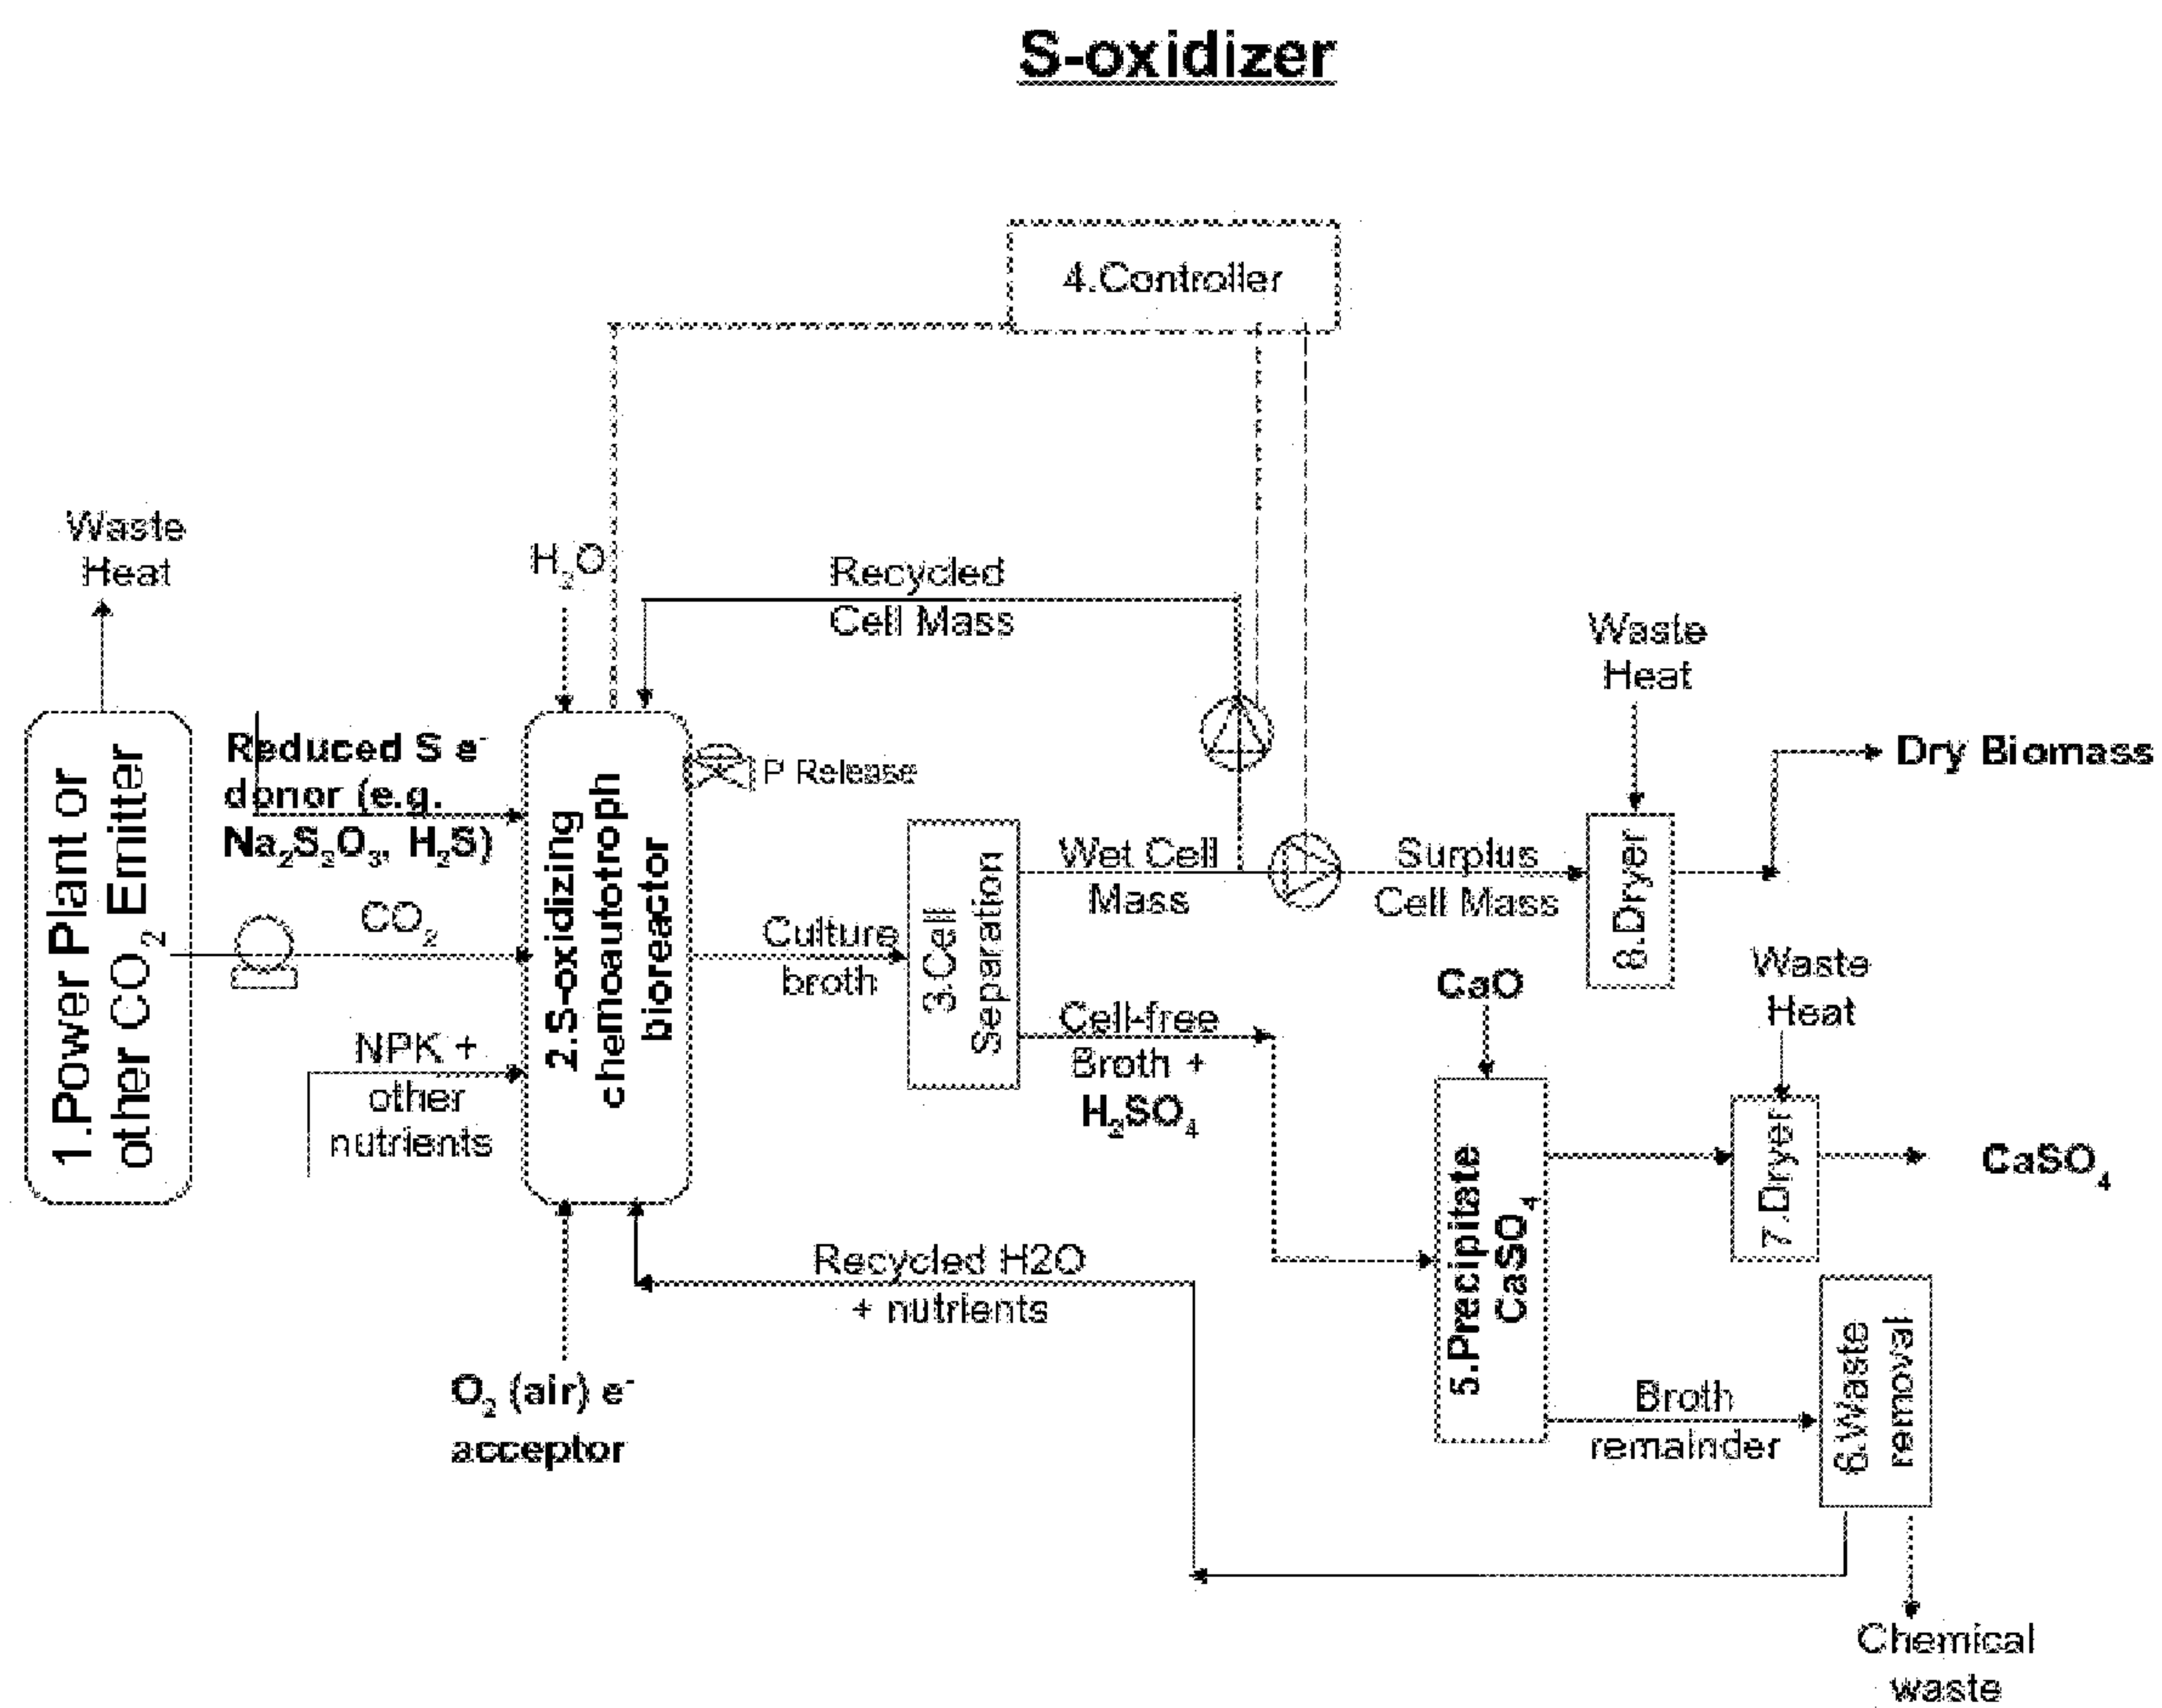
S-oxidizer

4.Controller

Waste Heat

$H_2O$

Recycled Cell Mass

1.Power Plant or other $CO_2$ Emitter

Reduced S e⁻ donor (e.g. $Na_2S_2O_3$, $H_2S$)

2.S-oxidizing chemoautotroph bioreactor

P Release

$CO_2$

NPK + other nutrients

Culture broth

3.Cell Separation

Wet Cell Mass

Surplus Cell Mass

Waste Heat

8.Dryer

Dry Biomass

Cell-free Broth + $H_2SO_4$

CaO

Waste Heat

5.Precipitate $CaSO_4$

7.Dryer

$CaSO_4$

Recycled H2O + nutrients

$O_2$ (air) e⁻ acceptor

Broth remainder

6.Waste removal

Chemical waste